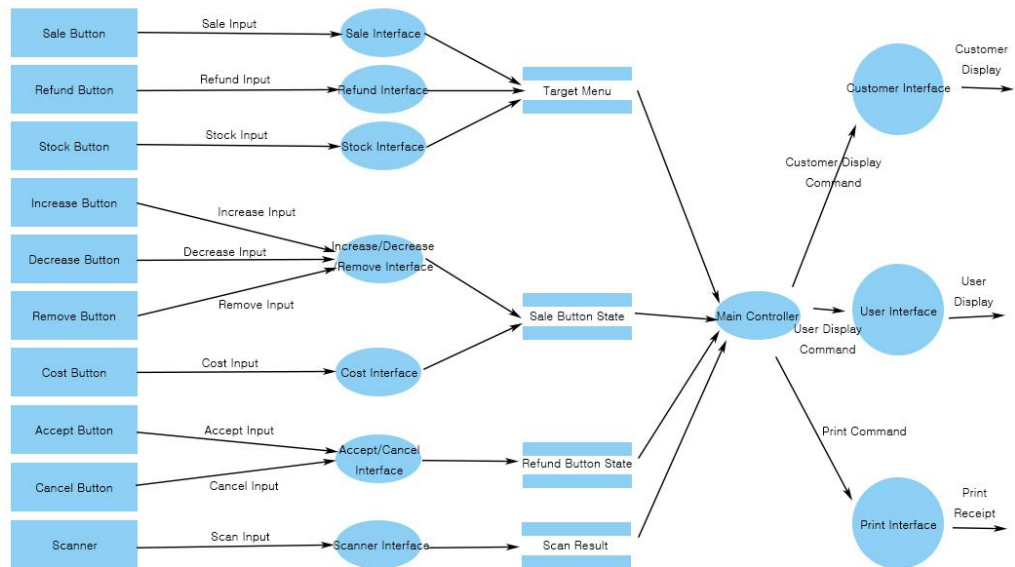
Sale Button
Sale Input
Sale Interface
Refund Button
Refund Input
Refund Interface
Target Menu
Stock Button
Stock Input
Stock Interface
Increase Button
Increase Input
Decrease Button
Decrease Input
Increase/Decrease Remove Interface
Remove Button
Remove Input
Sale Button State
Cost Button
Cost Input
Cost Interface
Accept Button
Accept Input
Accept/Cancel Interface
Cancel Button
Cancel Input
Refund Button State
Scanner
Scan Input
Scanner Interface
Scan Result
Main Controller
Customer Interface
Customer Display
Customer Display Command
User Interface
User Display
User Display Command
Print Command
Print Interface
Print Receipt